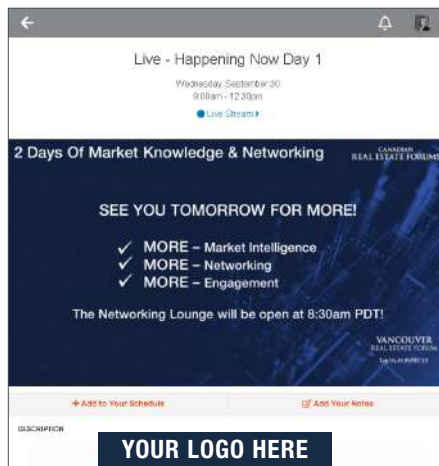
Live - Happening Now Day 1

Wednesday, September 30
9:00am - 12:30pm

Live Stream ▸

2 Days Of Market Knowledge & Networking

CANADIAN REAL ESTATE FORUMS

SEE YOU TOMORROW FOR MORE!

✓ MORE – Market Intelligence
✓ MORE – Networking
✓ MORE – Engagement

The Networking Lounge will be open at 8:30am PDT!

VANCOUVER REAL ESTATE FORUM

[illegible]

+ Add to Your Schedule

Add Your Notes

DESCRIPTION

YOUR LOGO HERE